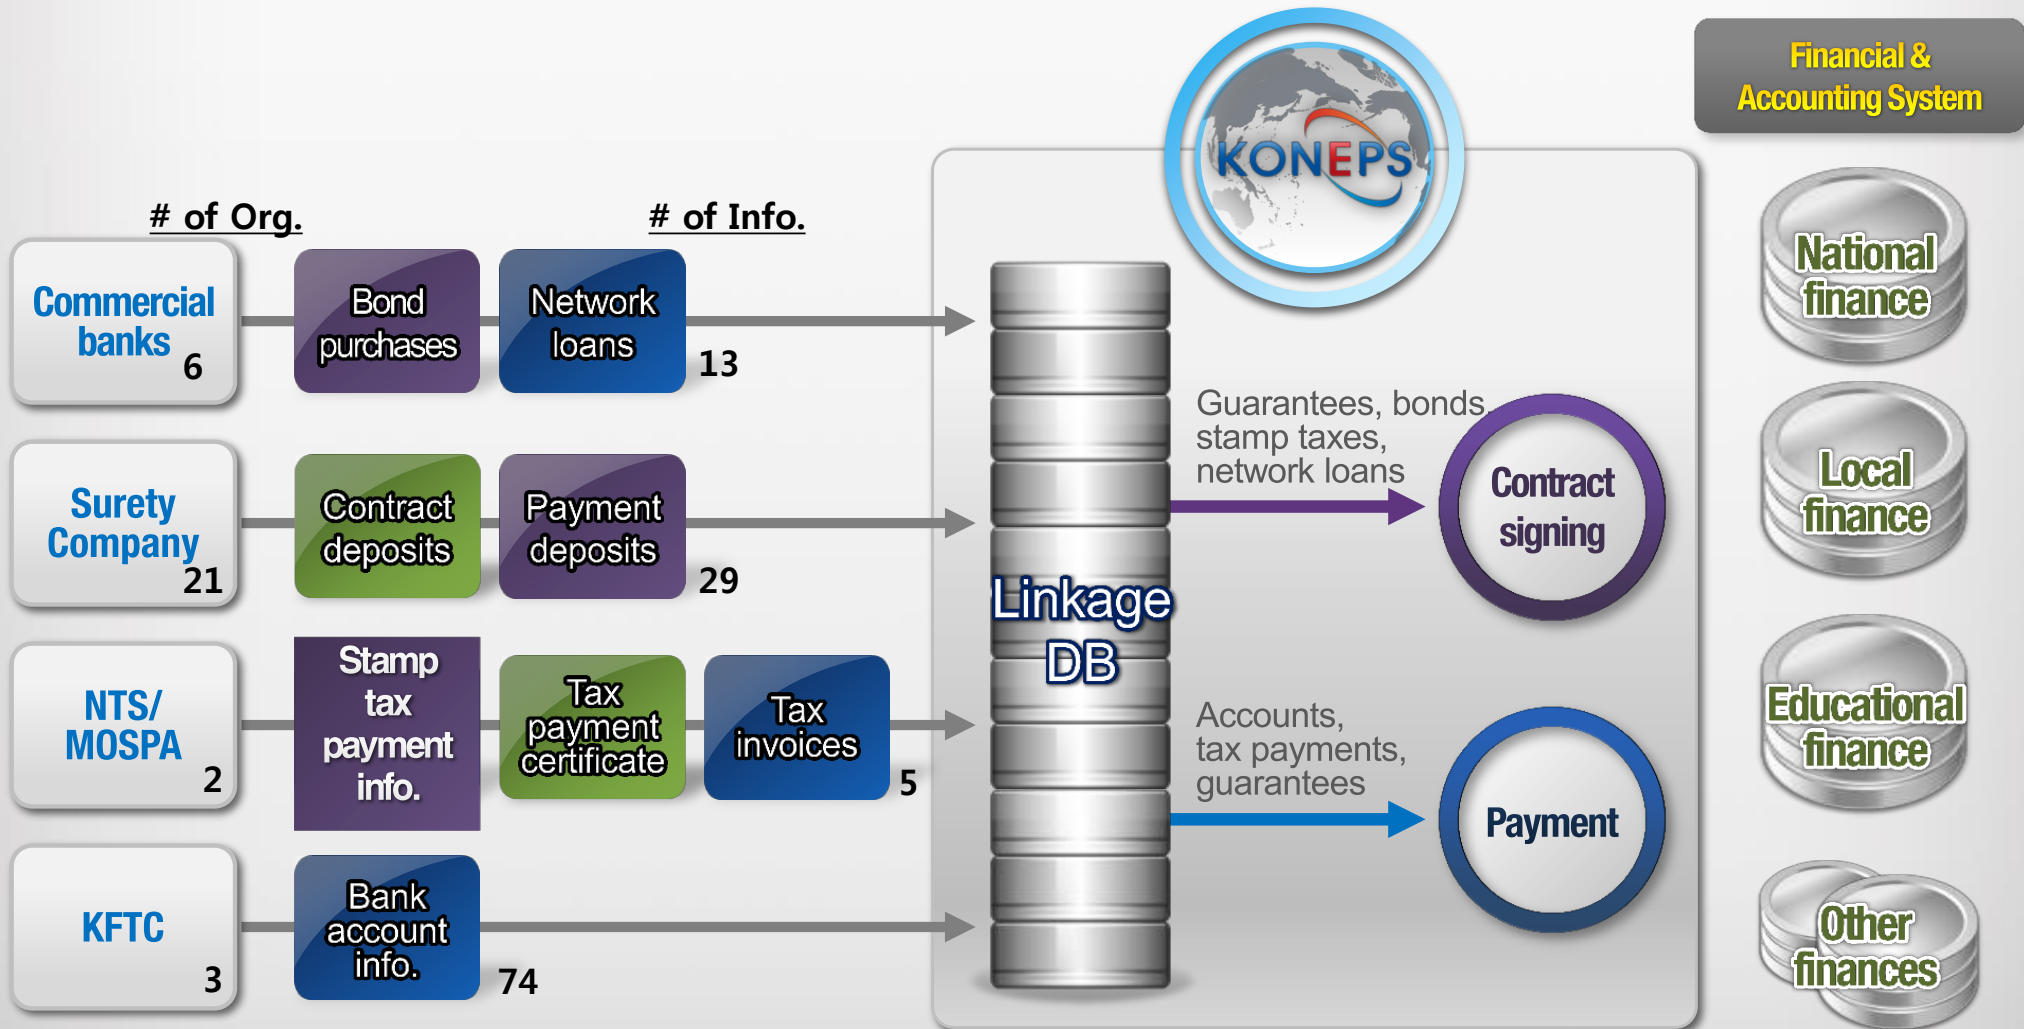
KONEPS

Financial & Accounting System

# of Org.

# of Info.

Commercial banks 6

Bond purchases

Network loans

13

Surety Company 21

Contract deposits

Payment deposits

29

NTS/ MOSPA 2

Stamp tax payment info.

Tax payment certificate

Tax invoices

5

KFTC 3

Bank account info.

74

Linkage DB

Guarantees, bonds, stamp taxes, network loans

Contract signing

Accounts, tax payments, guarantees

Payment

National finance

Local finance

Educational finance

Other finances